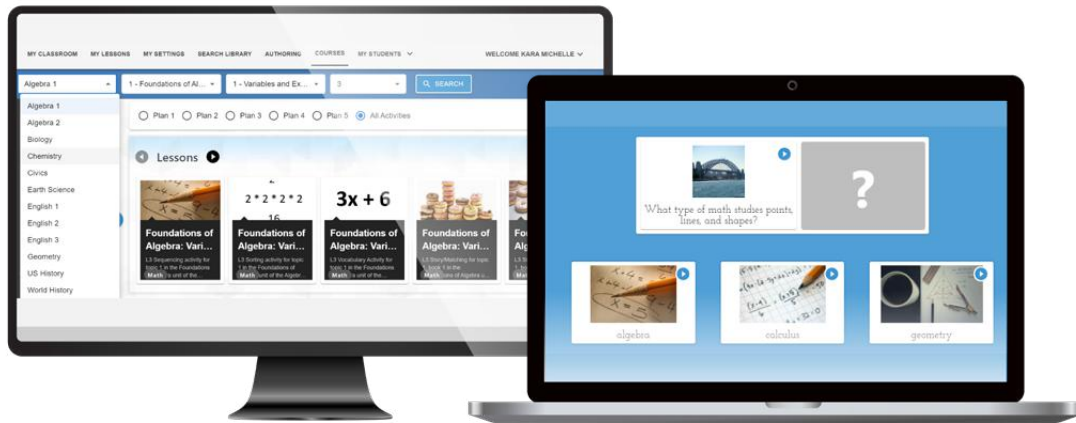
MY CLASSROOM MY LESSONS MY SETTINGS SEARCH LIBRARY AUTHORING COURSES MY STUDENTS WELCOME KARA MICHELLE

Algebra 1
1 - Foundations of Al...
1 - Variables and Ex...
3
SEARCH

Algebra 1
Algebra 2
Biology
Chemistry
Civics
Earth Science
English 1
English 2
English 3
Geometry
US History
World History

Plan 1 Plan 2 Plan 3 Plan 4 Plan 5 All Activities

Lessons

2 * 2 * 2 * 2
16
Foundations of Algebra: Vari...
L3 Sequencing activity for topic 1 in the Foundations
Math unit of the...

3x + 6
Foundations of Algebra: Vari...
L3 Sorting activity for topic 1 in the Foundations of
Math unit of the Algebr...

Foundations of Algebra: Vari...
L3 Vocabulary Activity for topic 1 in the Foundations
Math unit of the...

Foundations of Algebra: Vari...
L3 StoryMatching for topic 1, book 1 in the Foundations
Math unit of Algebra ...

Alg
L3 S
topic
Math

What type of math studies points, lines, and shapes?
?

algebra
calculus
geometry